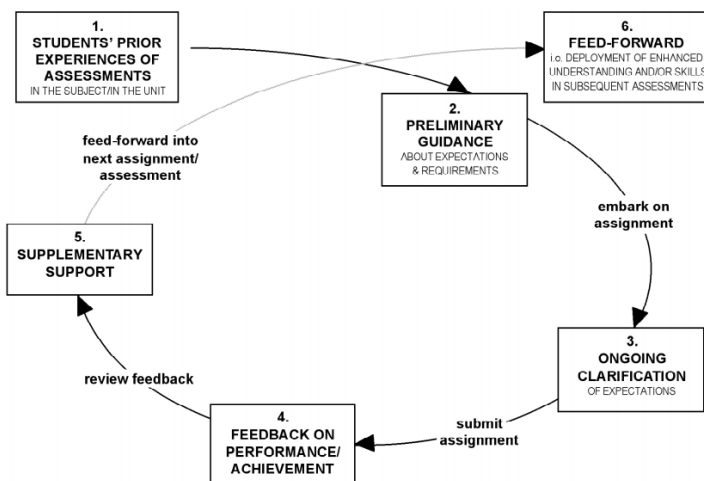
1.
STUDENTS' PRIOR EXPERIENCES OF ASSESSMENTS
IN THE SUBJECT/IN THE UNIT

6.
FEED-FORWARD
i.e. DEPLOYMENT OF ENHANCED UNDERSTANDING AND/OR SKILLS IN SUBSEQUENT ASSESSMENTS

feed-forward into next assignment/ assessment

2.
PRELIMINARY GUIDANCE
ABOUT EXPECTATIONS & REQUIREMENTS

embark on assignment

5.
SUPPLEMENTARY SUPPORT

3.
ONGOING CLARIFICATION
OF EXPECTATIONS

review feedback

submit assignment

4.
FEEDBACK ON PERFORMANCE/ ACHIEVEMENT